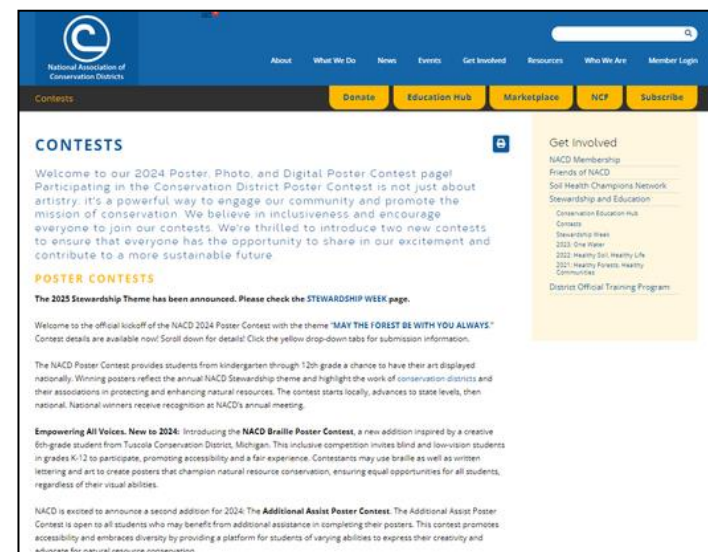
National Association of Conservation Districts

About What We Do News Events Get Involved Resources Who We Are Member Login

Contests

Donate Education Hub Marketplace NCF Subscribe

CONTESTS

Welcome to our 2024 Poster, Photo, and Digital Poster Contest page! Participating in the Conservation District Poster Contest is not just about artistry; it's a powerful way to engage our community and promote the mission of conservation. We believe in inclusiveness and encourage everyone to join our contests. We're thrilled to introduce two new contests to ensure that everyone has the opportunity to share in our excitement and contribute to a more sustainable future.

POSTER CONTESTS

The 2025 Stewardship Theme has been announced. Please check the STEWARDSHIP WEEK page.

Welcome to the official kickoff of the NACD 2024 Poster Contest with the theme "MAY THE FOREST BE WITH YOU ALWAYS." Contest details are available now! Scroll down for details! Click the yellow drop-down tabs for submission information.

The NACD Poster Contest provides students from kindergarten through 12th grade a chance to have their art displayed nationally. Winning posters reflect the annual NACD Stewardship theme and highlight the work of conservation districts and their associations in protecting and enhancing natural resources. The contest starts locally, advances to state levels, then national. National winners receive recognition at NACD's annual meeting.

Empowering All Voices. New to 2024: Introducing the NACD Braille Poster Contest, a new addition inspired by a creative 6th-grade student from Tuscola Conservation District, Michigan. This inclusive competition invites blind and low-vision students in grades K-12 to participate, promoting accessibility and a fair experience. Contestants may use braille as well as written lettering and art to create posters that champion natural resource conservation, ensuring equal opportunities for all students, regardless of their visual abilities.

NACD is excited to announce a second addition for 2024: The Additional Assist Poster Contest. The Additional Assist Poster Contest is open to all students who may benefit from additional assistance in completing their posters. This contest promotes accessibility and embraces diversity by providing a platform for students of varying abilities to express their creativity and advocate for natural resource conservation.

Get Involved
NACD Membership
Friends of NACD
Soil Health Champions Network
Stewardship and Education
Conservation Education Hub
Contests
Stewardship Week
2023: One Water
2022: Healthy Soil, Healthy Life
2021: Healthy Forests, Healthy Communities
District Official Training Program